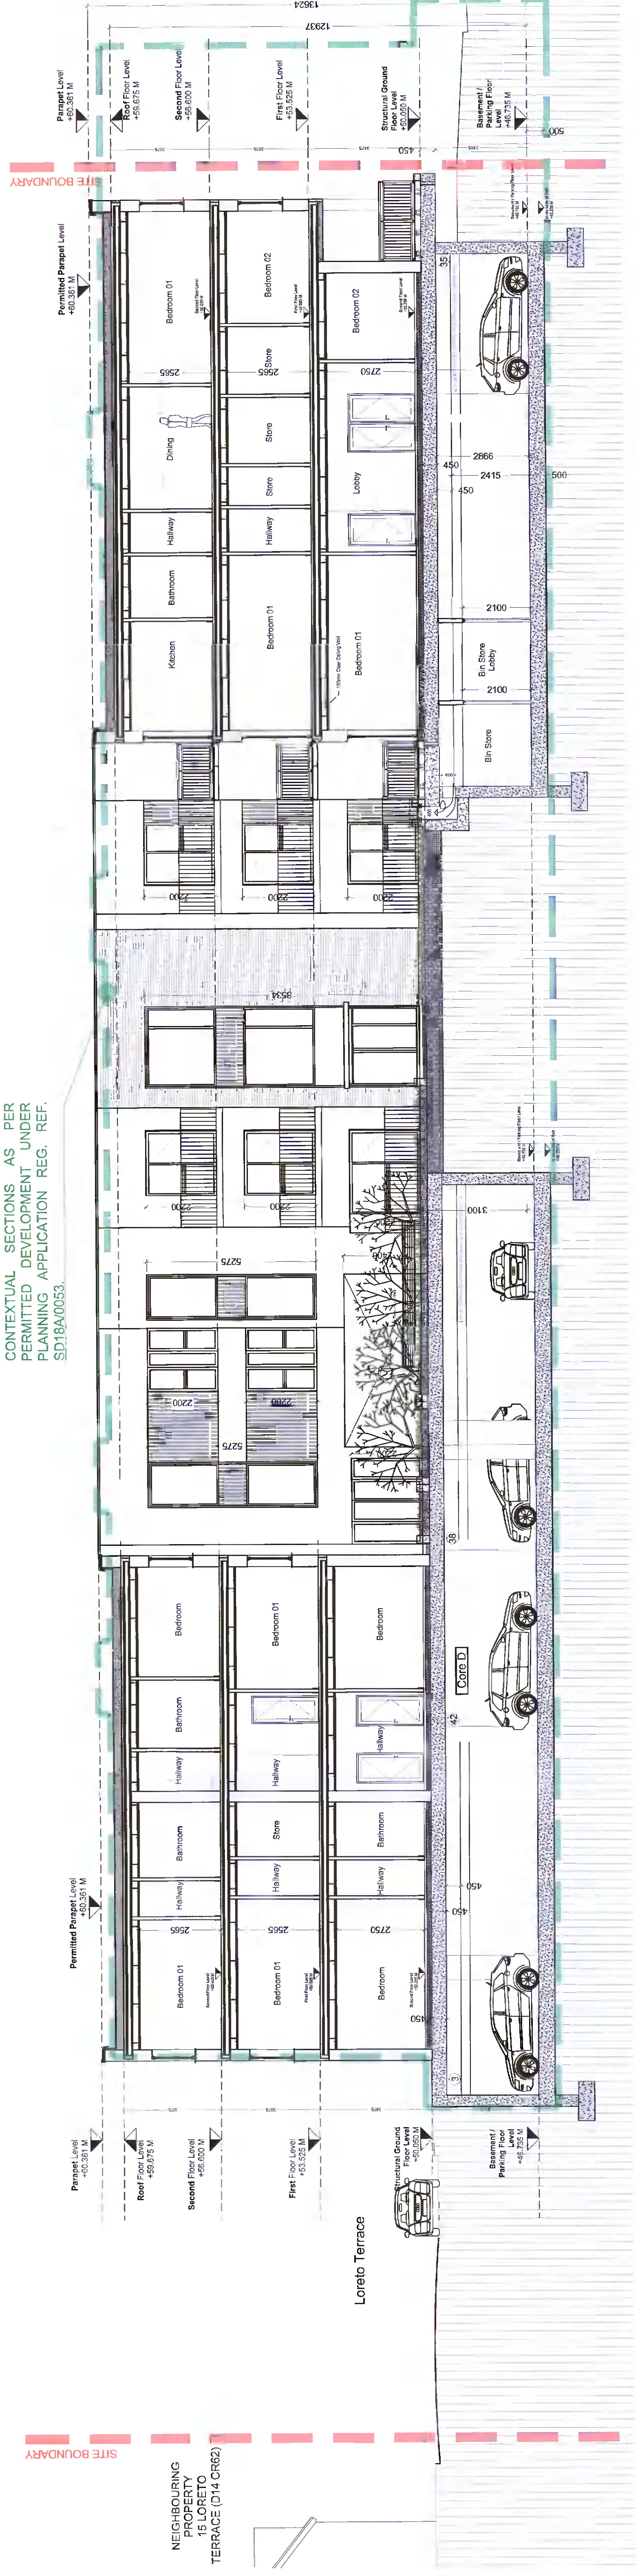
13624
12937

Parapet Level
+60.361 M

Roof Floor Level
+59.675 M

Second Floor Level
+56.600 M

First Floor Level
+53.525 M

Structural Ground Floor Level
+50.050 M

Basement / Parking Floor Level
+46.735 M

500

SITE BOUNDARY

Permitted Parapet Level
+60.361 M

Bedroom 01
Dining
Hallway
Bathroom
Kitchen
2565

Bedroom 02
Store
Store
Store
Hallway
Bedroom 01
2565
2565

Bedroom 02
Lobby
Bedroom 01
2750

450
2866
2415
450
500
2100
Bin Store Lobby
2100
Bin Store
35

2200
2200
2200

8534

CONTEXTUAL SECTIONS AS PER PERMITTED DEVELOPMENT UNDER PLANNING APPLICATION REG. REF. SD18A/0053.

2200
2200
3100
5275
2200
2200
5275

38
42
Core D
450
450
3

Bedroom
Bathroom
Hallway
Bathroom
Hallway
Bedroom 01
2565

Bedroom 01
Hallway
Store
Hallway
Bedroom 01
2565

Bedroom
Hallway
Bathroom
Hallway
Bedroom
2750
450

Permitted Parapet Level
+60.361 M

Parapet Level
+60.361 M

Roof Floor Level
+59.675 M

Second Floor Level
+56.600 M

First Floor Level
+53.525 M

Structural Ground Floor Level
+50.050 M

Basement / Parking Floor Level
+46.735 M

Loreto Terrace

SITE BOUNDARY

NEIGHBOURING PROPERTY
15 LORETO TERRACE (D14 CR62)